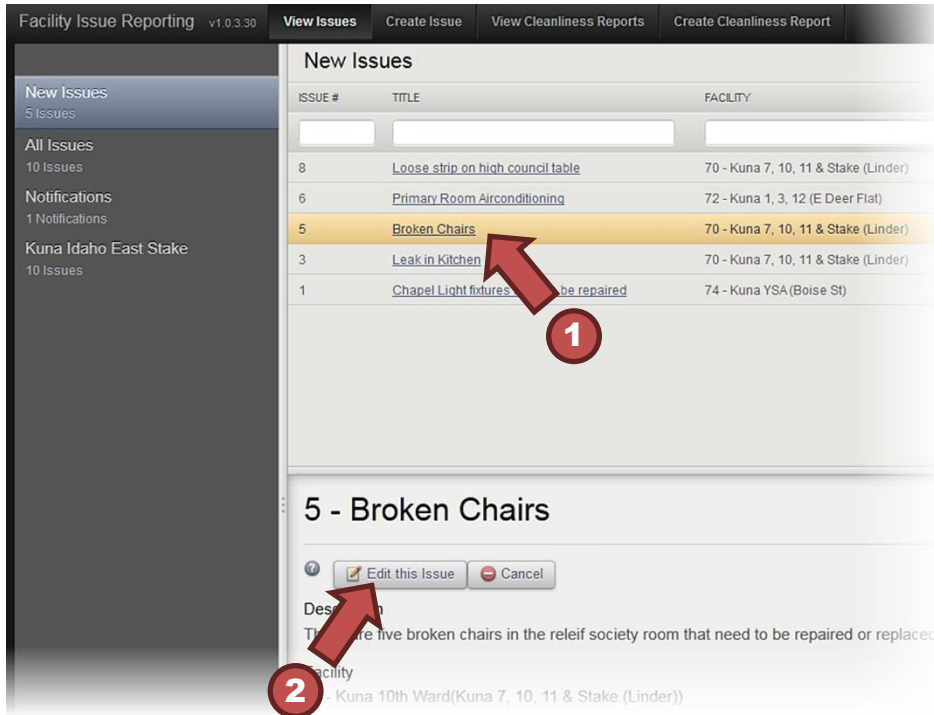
Facility Issue Reporting v1.0.3.30

View Issues | Create Issue | View Cleanliness Reports | Create Cleanliness Report

New Issues
5 Issues

All Issues
10 Issues

Notifications
1 Notifications

Kuna Idaho East Stake
10 Issues

New Issues

| ISSUE # | TITLE | FACILITY |
|---|---|---|
| | | |
| 8 | Loose strip on high council table | 70 - Kuna 7, 10, 11 & Stake (Linder) |
| 6 | Primary Room Airconditioning | 72 - Kuna 1, 3, 12 (E Deer Flat) |
| 5 | Broken Chairs | 70 - Kuna 7, 10, 11 & Stake (Linder) |
| 3 | Leak in Kitchen | 70 - Kuna 7, 10, 11 & Stake (Linder) |
| 1 | Chapel Light fixtures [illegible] be repaired | 74 - Kuna YSA (Boise St) |

1

5 - Broken Chairs

Edit this Issue | Cancel

Des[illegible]n

Th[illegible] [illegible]re five broken chairs in the releif society room that need to be repaired or replac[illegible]

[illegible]acility

2

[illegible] - Kuna 10th Ward(Kuna 7, 10, 11 & Stake (Linder))